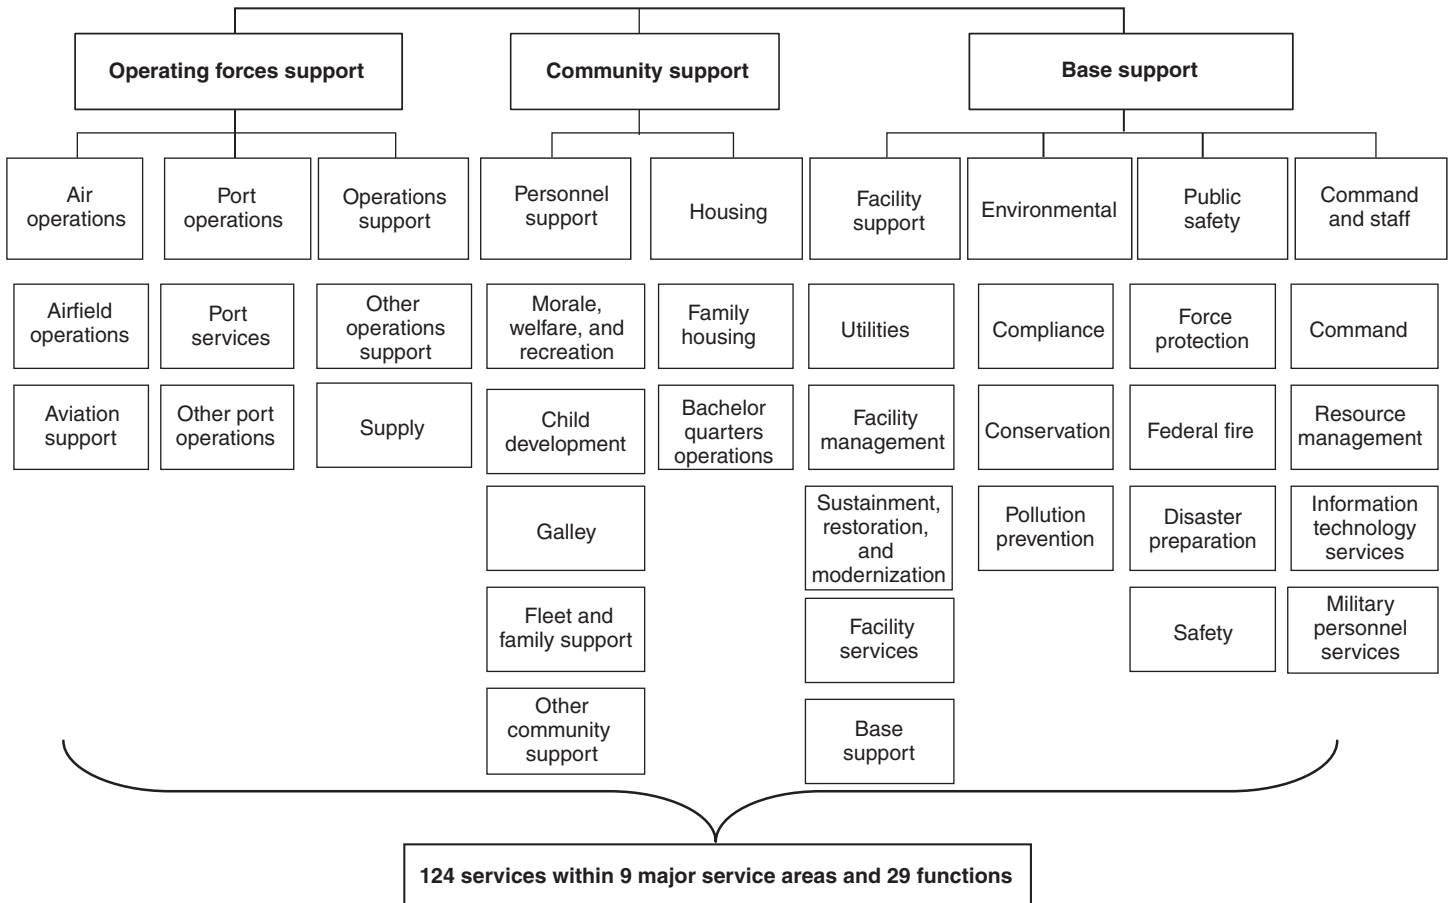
Operating forces support

Community support

Base support

Air operations

Port operations

Operations support

Personnel support

Housing

Facility support

Environmental

Public safety

Command and staff

Airfield operations

Aviation support

Port services

Other port operations

Other operations support

Supply

Morale, welfare, and recreation

Child development

Galley

Fleet and family support

Other community support

Family housing

Bachelor quarters operations

Utilities

Facility management

Sustainment, restoration, and modernization

Facility services

Base support

Compliance

Conservation

Pollution prevention

Force protection

Federal fire

Disaster preparation

Safety

Command

Resource management

Information technology services

Military personnel services

124 services within 9 major service areas and 29 functions